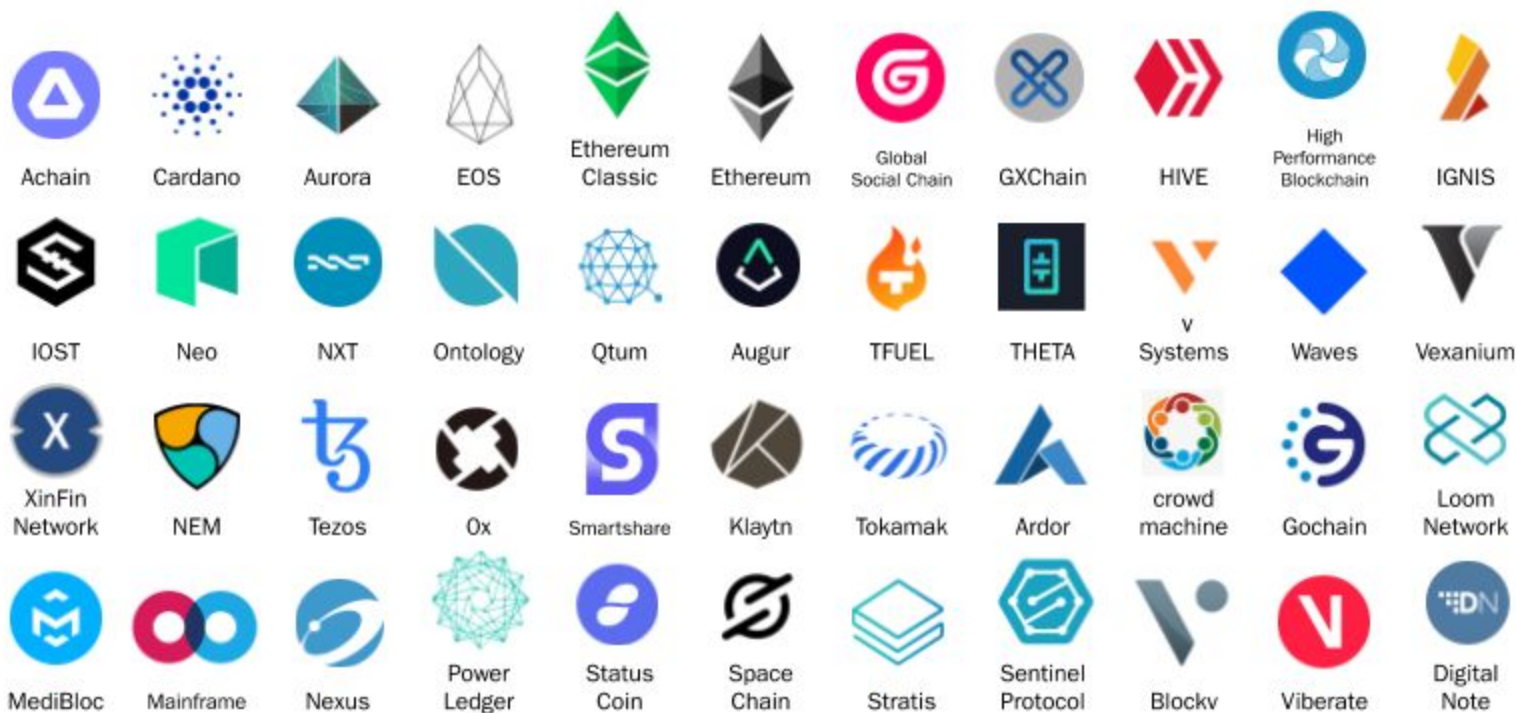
Achain Cardano Aurora EOS Ethereum Classic Ethereum Global Social Chain GXChain HIVE High Performance Blockchain IGNIS

IOST Neo NXT Ontology Qtum Augur TFUEL THETA v Systems Waves Vexanium

XinFin Network NEM Tezos 0x Smartshare Klaytn Tokamak Ardor crowd machine Gochain Loom Network

MediBloc Mainframe Nexus Power Ledger Status Coin Space Chain Stratis Sentinel Protocol Blockv Viberate Digital Note